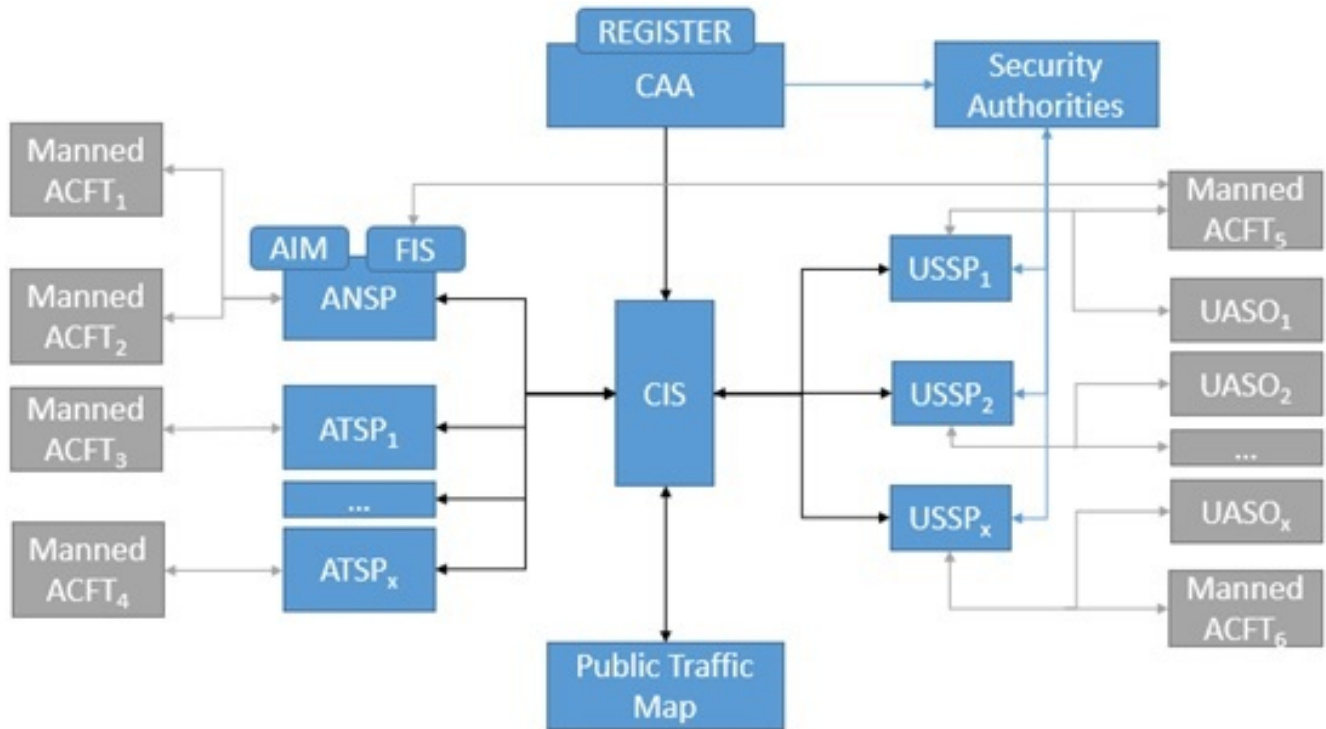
REGISTER
CAA

Security Authorities

Manned $ACFT_1$

Manned $ACFT_2$

AIM
FIS
ANSP

Manned $ACFT_3$

$ATSP_1$

...

Manned $ACFT_4$

$ATSP_x$

CIS

Public Traffic Map

Manned $ACFT_5$

$USSP_1$

$UASO_1$

$USSP_2$

$UASO_2$

...

$USSP_x$

$UASO_x$

Manned $ACFT_6$